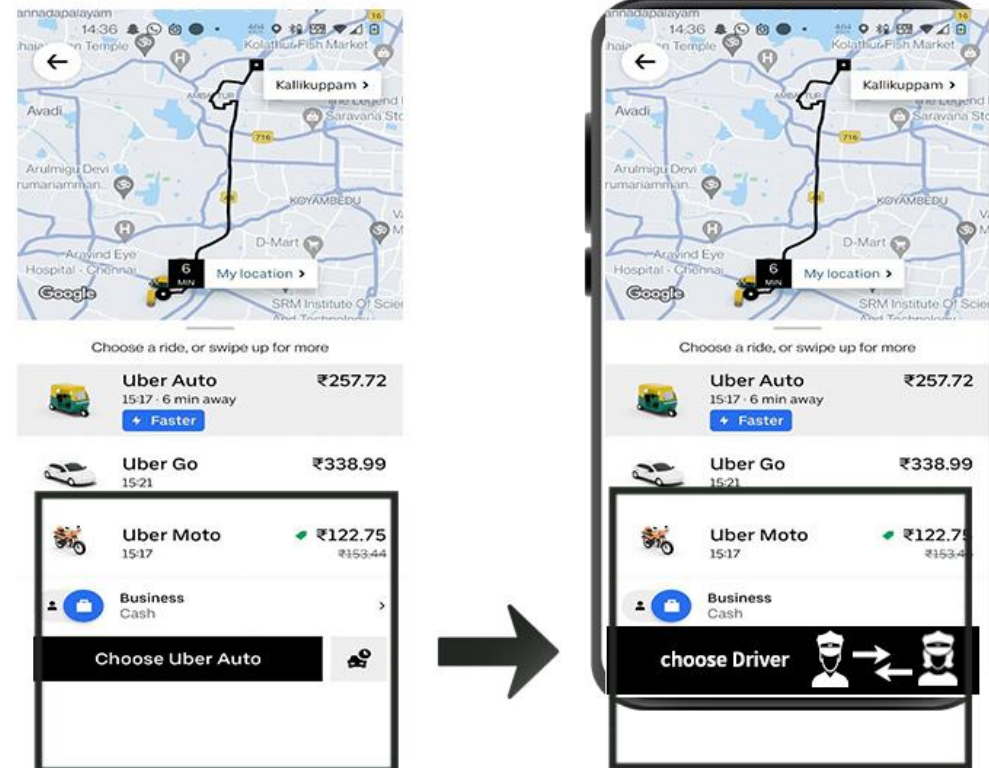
annadapalayam
14:36
Kolathur Fish Market
Kallikuppam >
Avadi
The Legend
Saravana Sto
716
Arulmigu Devi Rumariamman
KOYAMBEDU
Aravind Eye Hospital - Chennai
D-Mart
6 MIN
My location >
Google
SRM Institute Of Scie
Choose a ride, or swipe up for more
Uber Auto
15:17 · 6 min away
Faster
₹257.72
Uber Go
15:21
₹338.99
Uber Moto
15:17
₹122.75
₹153.44
Business
Cash
Choose Uber Auto

annadapalayam
14:36
Kolathur Fish Market
Kallikuppam >
Avadi
The Legend
Saravana Sto
716
Arulmigu Devi Rumariamman
KOYAMBEDU
Aravind Eye Hospital - Chennai
D-Mart
6 MIN
My location >
Google
SRM Institute Of Scie
Choose a ride, or swipe up for more
Uber Auto
15:17 · 6 min away
Faster
₹257.72
Uber Go
15:21
₹338.99
Uber Moto
15:17
₹122.7
₹153.4
Business
Cash
choose Driver